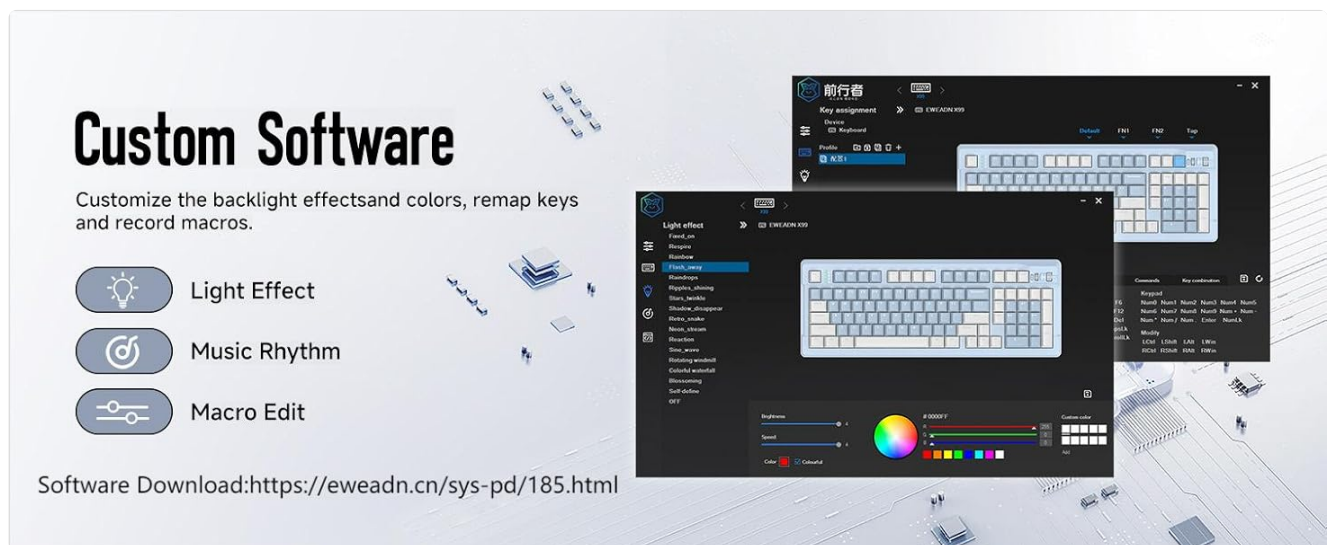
Custom Software

Customize the backlight effectsand colors, remap keys and record macros.

Light Effect

Music Rhythm

Macro Edit

Software Download:https://eweadn.cn/sys-pd/185.html

前行者

Key assignment

EWEADN X99

Device

Keyboard

Profile

配置1

Default FN1 FN2 Tap

Commands Key combination

Keypad

F6 Num0 Num1 Num2 Num3 Num4 Num5

F12 Num6 Num7 Num8 Num9 Num+ Num-

Oct Num* Num/ Num. Enter NumLk

Modify

LCtrl LShift LAlt LWin

RCtrl RShift RAlt RWin

Light effect

EWEADN X99

Fixed_on

Respire

Rainbow

Flash_away

Raindrops

Ripples_shining

Stars_twinkle

Shadow_disappear

Retro_snake

Neon_stream

Reaction

Sine_wave

Rotating windmill

Colorful waterfall

Blossoming

Self-define

OFF

Brightness

Speed

Color

Colourful

# 0000FF

Custom color

Add